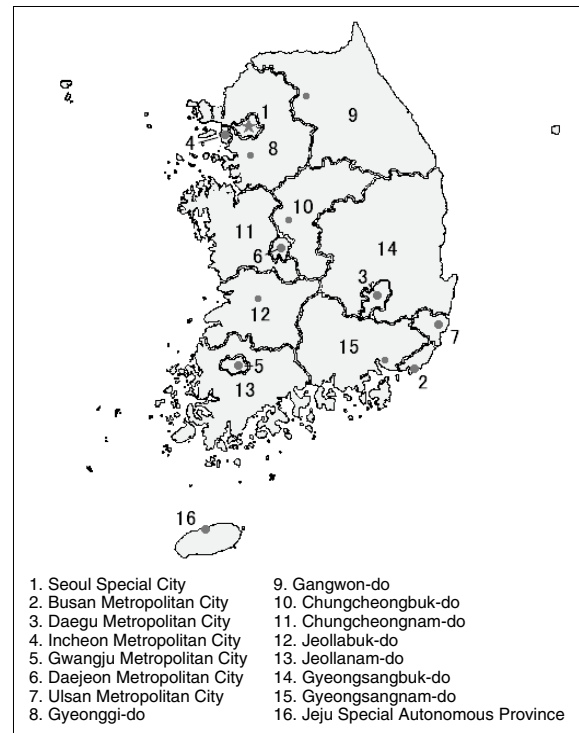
1
9
4
8
10
11
14
6
3
12
7
5
15
2
13
16

1. Seoul Special City
2. Busan Metropolitan City
3. Daegu Metropolitan City
4. Incheon Metropolitan City
5. Gwangju Metropolitan City
6. Daejeon Metropolitan City
7. Ulsan Metropolitan City
8. Gyeonggi-do

9. Gangwon-do
10. Chungcheongbuk-do
11. Chungcheongnam-do
12. Jeollabuk-do
13. Jeollanam-do
14. Gyeongsangbuk-do
15. Gyeongsangnam-do
16. Jeju Special Autonomous Province